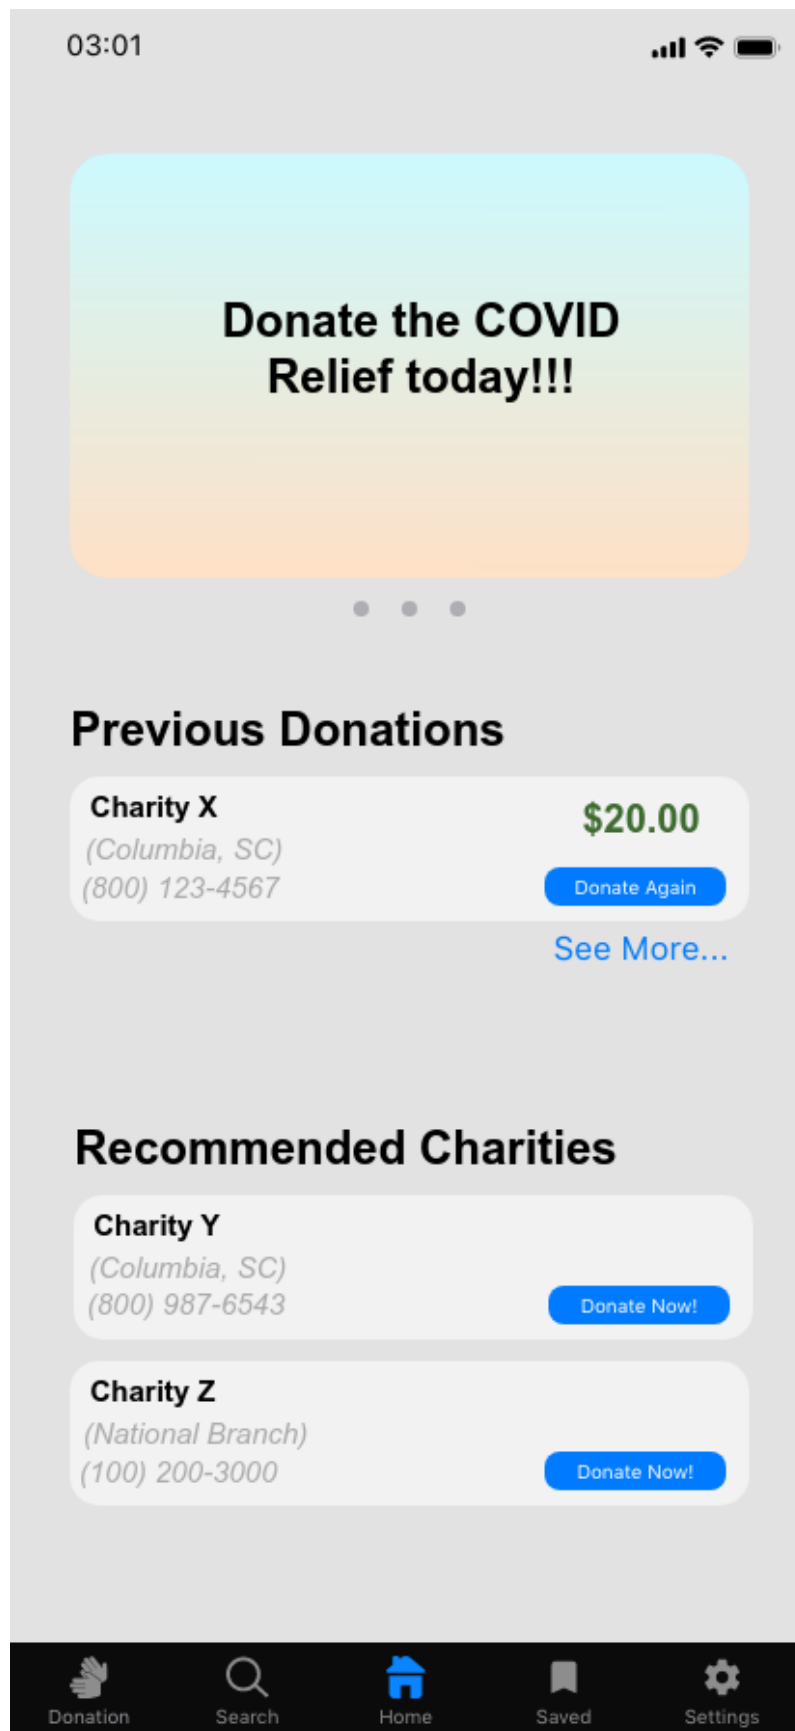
03:01

Donate the COVID Relief today!!!

Previous Donations

Charity X
(Columbia, SC)
(800) 123-4567
$20.00
Donate Again

See More...

Recommended Charities

Charity Y
(Columbia, SC)
(800) 987-6543
Donate Now!

Charity Z
(National Branch)
(100) 200-3000
Donate Now!

Donation Search Home Saved Settings